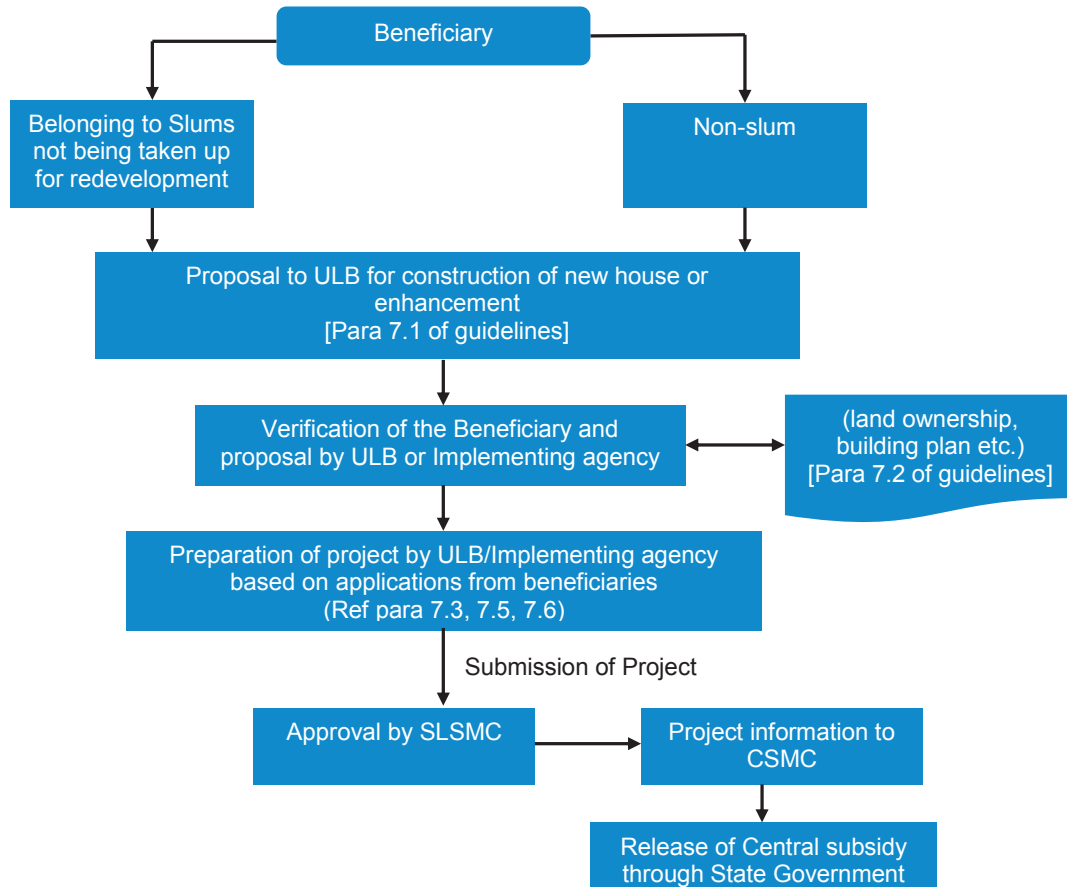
Beneficiary

Belonging to Slums not being taken up for redevelopment

Non-slum

Proposal to ULB for construction of new house or enhancement
[Para 7.1 of guidelines]

Verification of the Beneficiary and proposal by ULB or Implementing agency

(land ownership, building plan etc.)
[Para 7.2 of guidelines]

Preparation of project by ULB/Implementing agency based on applications from beneficiaries
(Ref para 7.3, 7.5, 7.6)

Submission of Project

Approval by SLSMC

Project information to CSMC

Release of Central subsidy through State Government